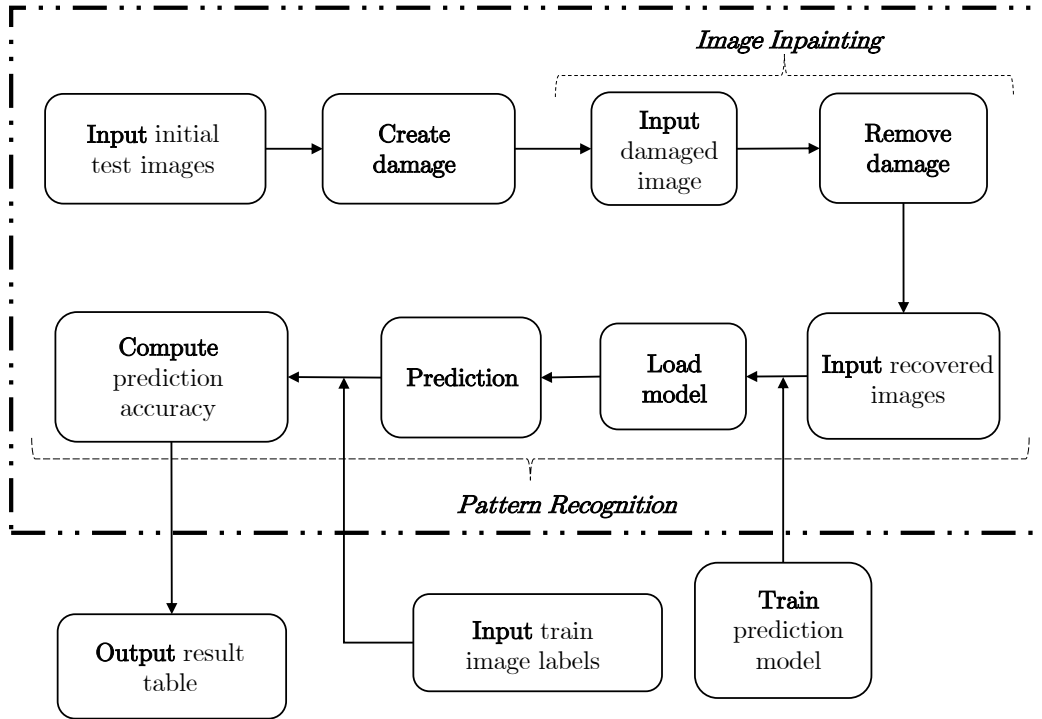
Image Inpainting

Input initial test images

Create damage

Input damaged image

Remove damage

Input recovered images

Load model

Prediction

Compute prediction accuracy

Pattern Recognition

Output result table

Input train image labels

Train prediction model